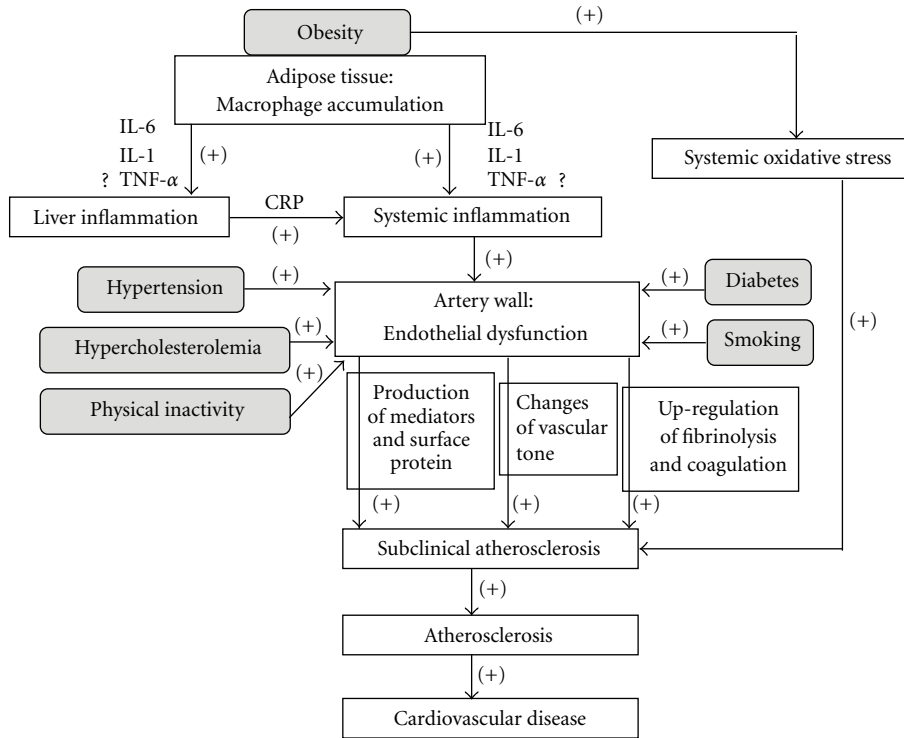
Obesity

(+)

Adipose tissue:
Macrophage accumulation

IL-6
IL-1
? TNF-$\alpha$

(+)

(+)

IL-6
IL-1
TNF-$\alpha$ ?

Systemic oxidative stress

Liver inflammation

CRP
(+)

Systemic inflammation

(+)

Hypertension

(+)

Artery wall:
Endothelial dysfunction

(+)

Diabetes

Hypercholesterolemia

(+)

(+)

Smoking

(+)

(+)

Physical inactivity

Production of mediators and surface protein

Changes of vascular tone

Up-regulation of fibrinolysis and coagulation

(+)

(+)

(+)

Subclinical atherosclerosis

(+)

Atherosclerosis

(+)

Cardiovascular disease